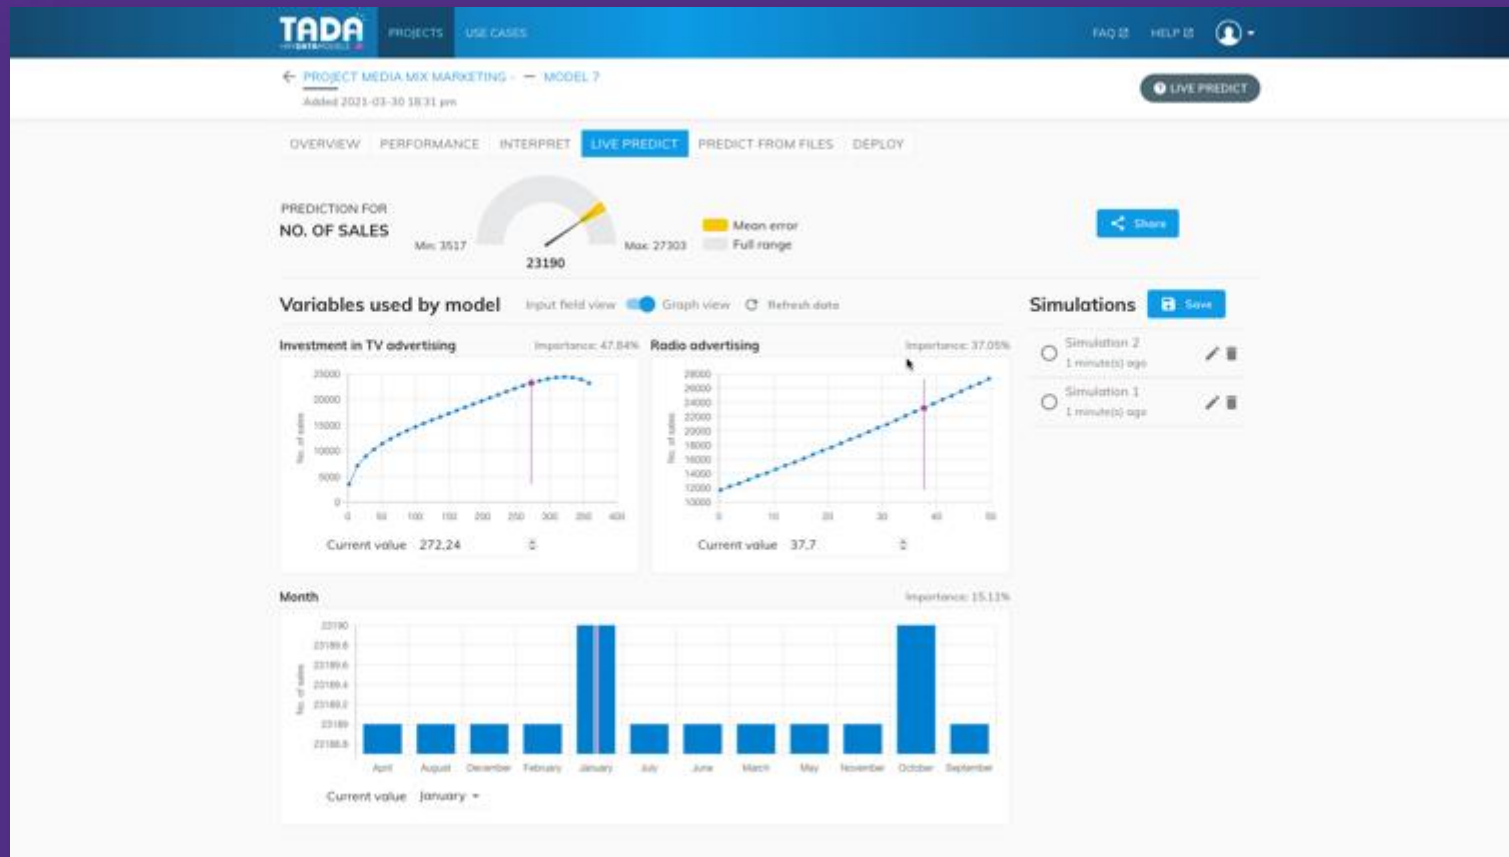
TADA

PROJECTS USE CASES

FAQ HELP

← PROJECT MEDIA MIX MARKETING — MODEL 7
Added 2021-03-30 18:31 pm

LIVE PREDICT

OVERVIEW PERFORMANCE INTERPRET LIVE PREDICT PREDICT FROM FILES DEPLOY

PREDICTION FOR
NO. OF SALES

Min: 3517 23190 Max: 27303

Mean error
Full range

Share

Variables used by model Input field view Graph view Refresh data

Simulations Save

Simulation 2
1 minute(s) ago

Simulation 1
1 minute(s) ago

Investment in TV advertising Importance: 47.84%

25000 20000 15000 10000 5000 0
No. of sales
0 50 100 150 200 250 300 350 400

Current value 272.24

Radio advertising Importance: 37.05%

28000 26000 24000 22000 20000 18000 16000 14000 12000 10000
No. of sales
0 10 20 30 40 50

Current value 37.7

Month Importance: 15.11%

23190 23189.8 23189.6 23189.4 23189.2 23189 23188.8
No. of sales
April August December February January July June March May November October September

Current value January